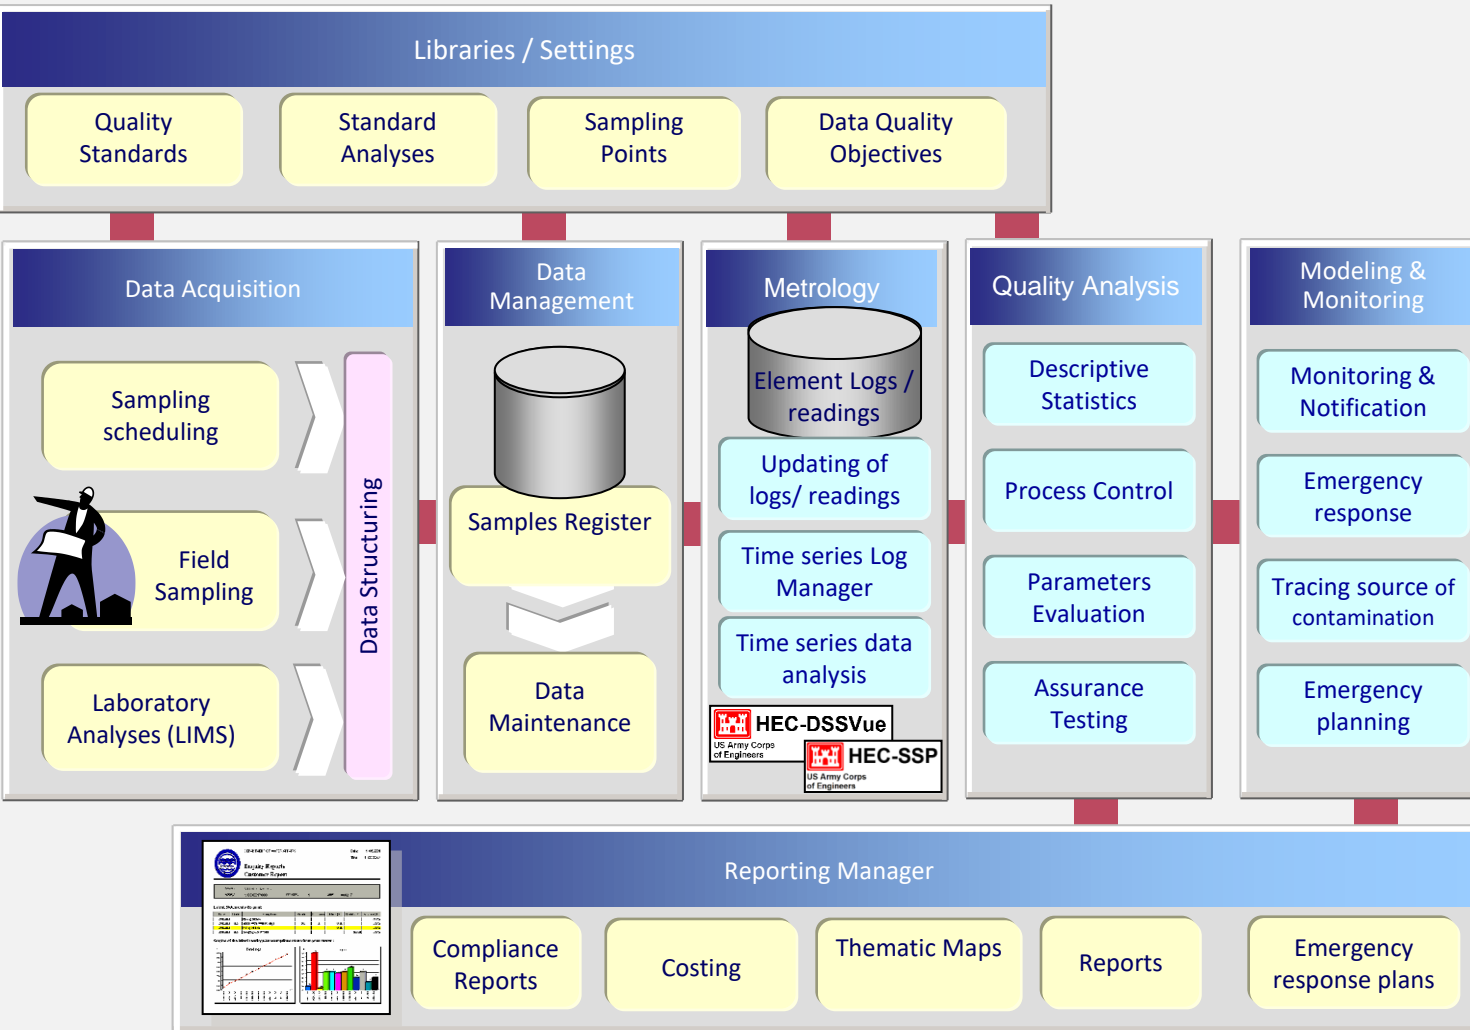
Libraries / Settings

Quality Standards

Standard Analyses

Sampling Points

Data Quality Objectives

Data Acquisition

Sampling scheduling

Field Sampling

Laboratory Analyses (LIMS)

Data Structuring

Data Management

Samples Register

Data Maintenance

Metrology

Element Logs / readings

Updating of logs/ readings

Time series Log Manager

Time series data analysis

HEC-DSSVue
US Army Corps of Engineers

HEC-SSP
US Army Corps of Engineers

Quality Analysis

Descriptive Statistics

Process Control

Parameters Evaluation

Assurance Testing

Modeling & Monitoring

Monitoring & Notification

Emergency response

Tracing source of contamination

Emergency planning

Reporting Manager

Compliance Reports

Costing

Thematic Maps

Reports

Emergency response plans